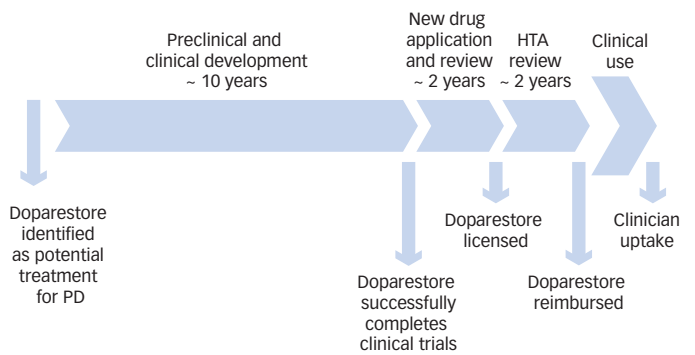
Preclinical and clinical development ~ 10 years

New drug application and review ~ 2 years

HTA review ~ 2 years

Clinical use

Doparestore identified as potential treatment for PD

Doparestore successfully completes clinical trials

Doparestore licensed

Doparestore reimbursed

Clinician uptake